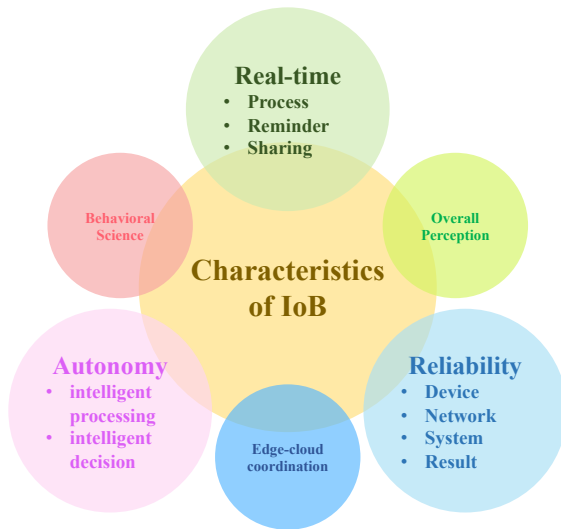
Real-time
• Process
• Reminder
• Sharing

Behavioral Science

Overall Perception

Characteristics of IoB

Autonomy
• intelligent processing
• intelligent decision

Edge-cloud coordination

Reliability
• Device
• Network
• System
• Result